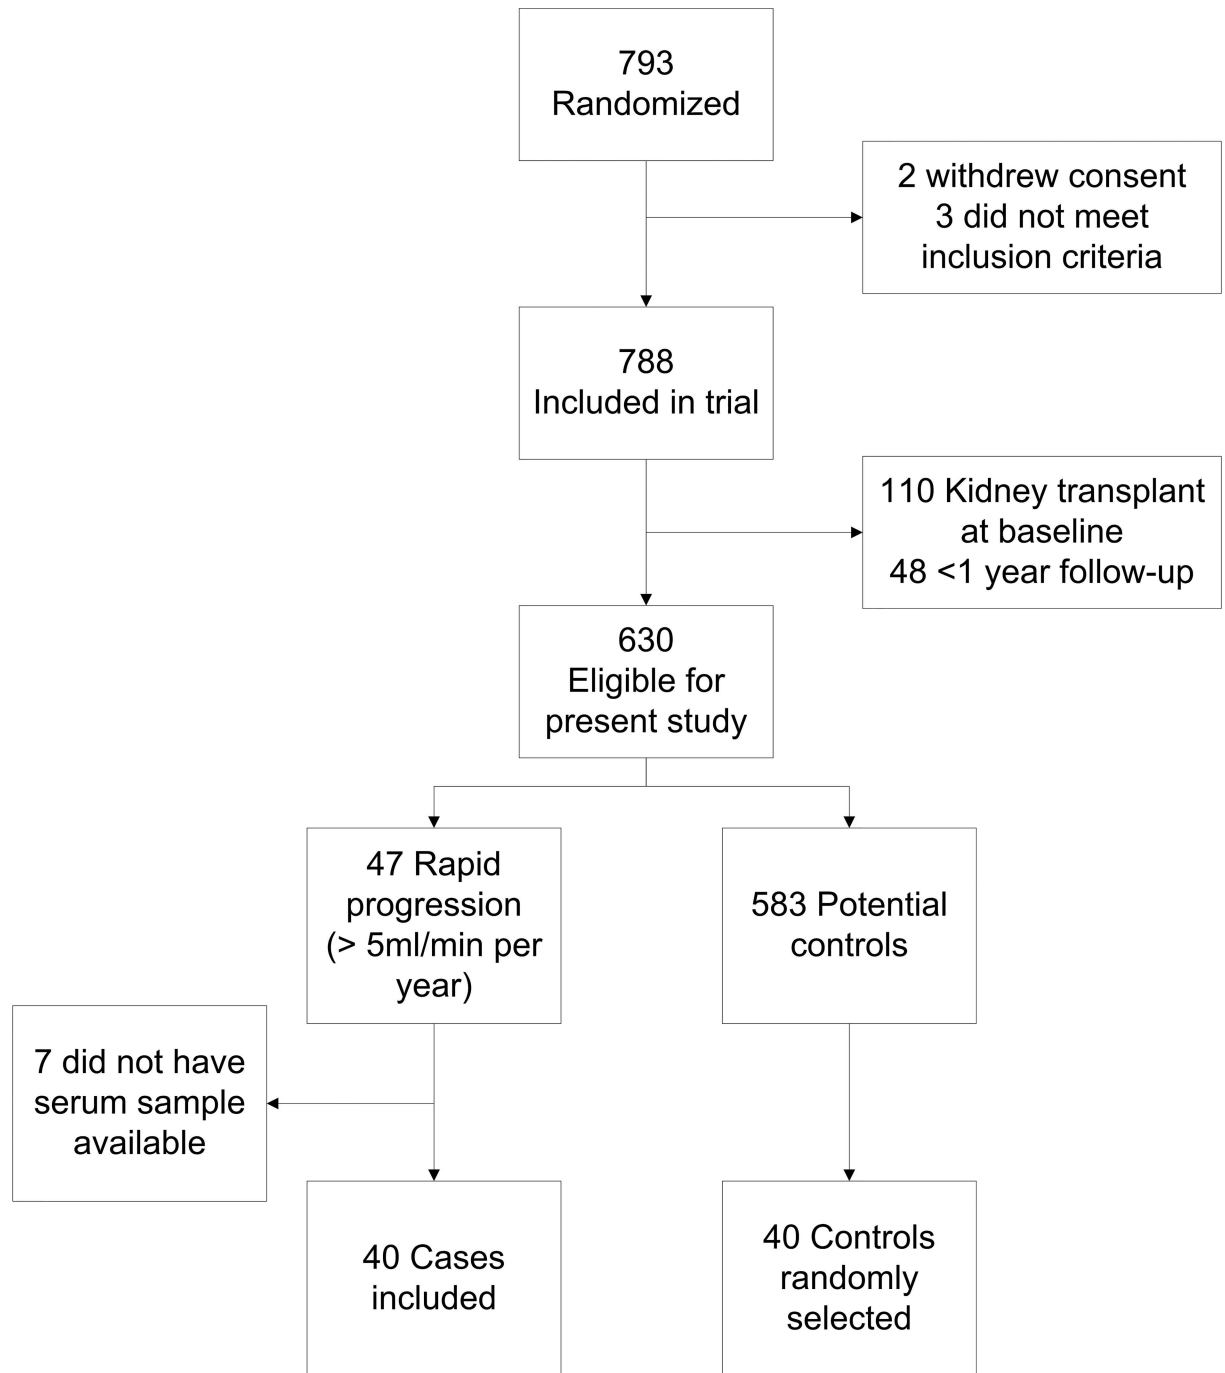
793
Randomized

2 withdrew consent
3 did not meet inclusion criteria

788
Included in trial

110 Kidney transplant at baseline
48 <1 year follow-up

630
Eligible for present study

47 Rapid progression (> 5ml/min per year)

583 Potential controls

7 did not have serum sample available

40 Cases included

40 Controls randomly selected